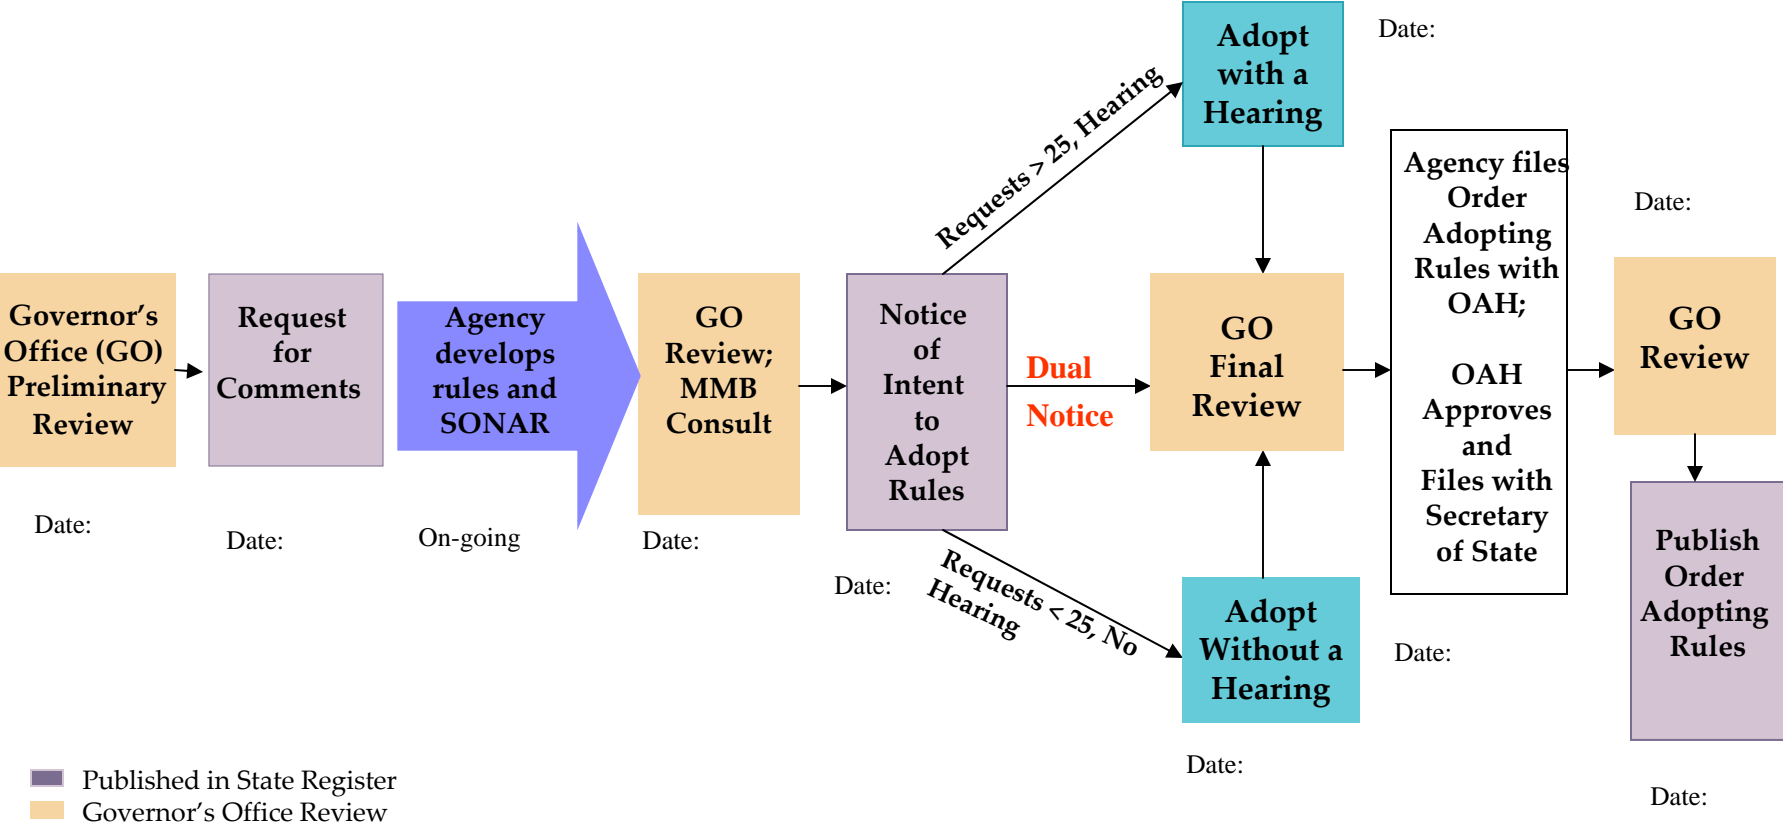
Governor's Office (GO) Preliminary Review

Date:

Request for Comments

Date:

Agency develops rules and SONAR

On-going

GO Review; MMB Consult

Date:

Notice of Intent to Adopt Rules

Date:

Requests > 25, Hearing

Dual Notice

Requests < 25, No Hearing

Adopt with a Hearing

Date:

GO Final Review

Adopt Without a Hearing

Date:

Agency files Order Adopting Rules with OAH;

OAH Approves and Files with Secretary of State

Date:

Date:

GO Review

Publish Order Adopting Rules

Date:

Published in State Register
Governor's Office Review